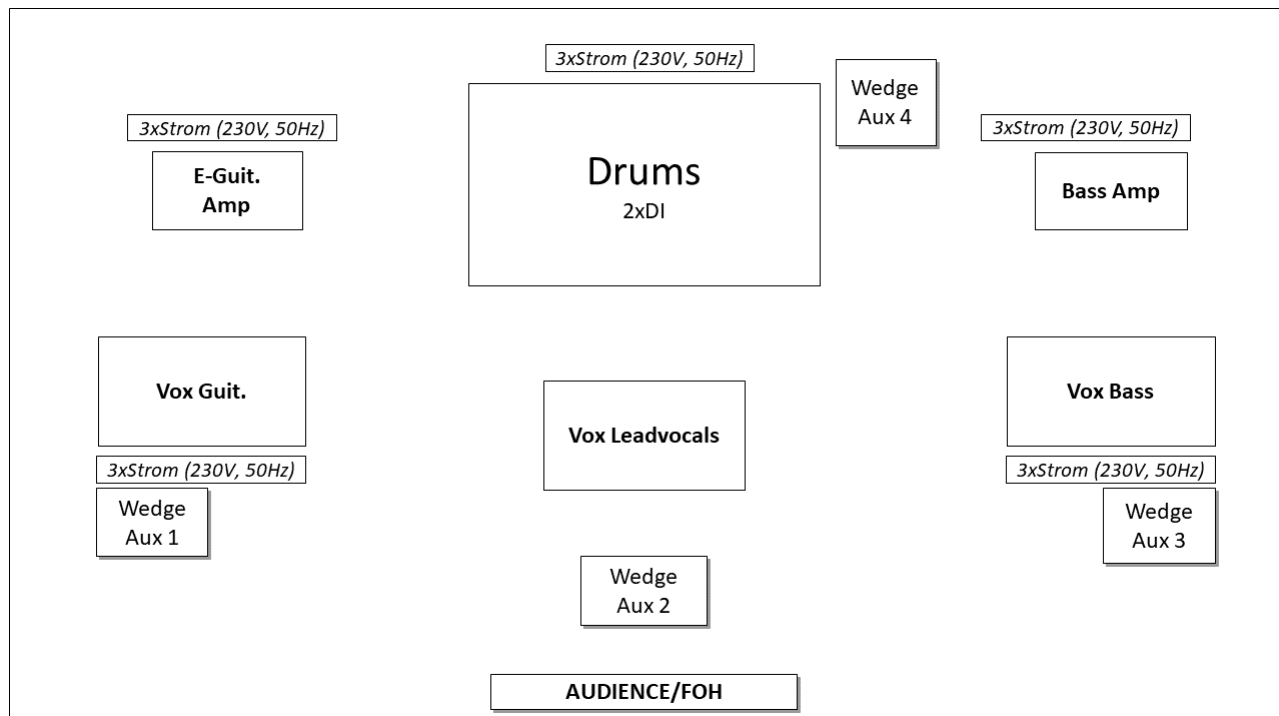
3xStrom (230V, 50Hz)

Wedge
Aux 4

3xStrom (230V, 50Hz)

3xStrom (230V, 50Hz)

E-Guit.
Amp

Drums
2xDI

Bass Amp

Vox Guit.

Vox Leadvocals

Vox Bass

3xStrom (230V, 50Hz)

3xStrom (230V, 50Hz)

Wedge
Aux 1

Wedge
Aux 3

Wedge
Aux 2

AUDIENCE/FOH